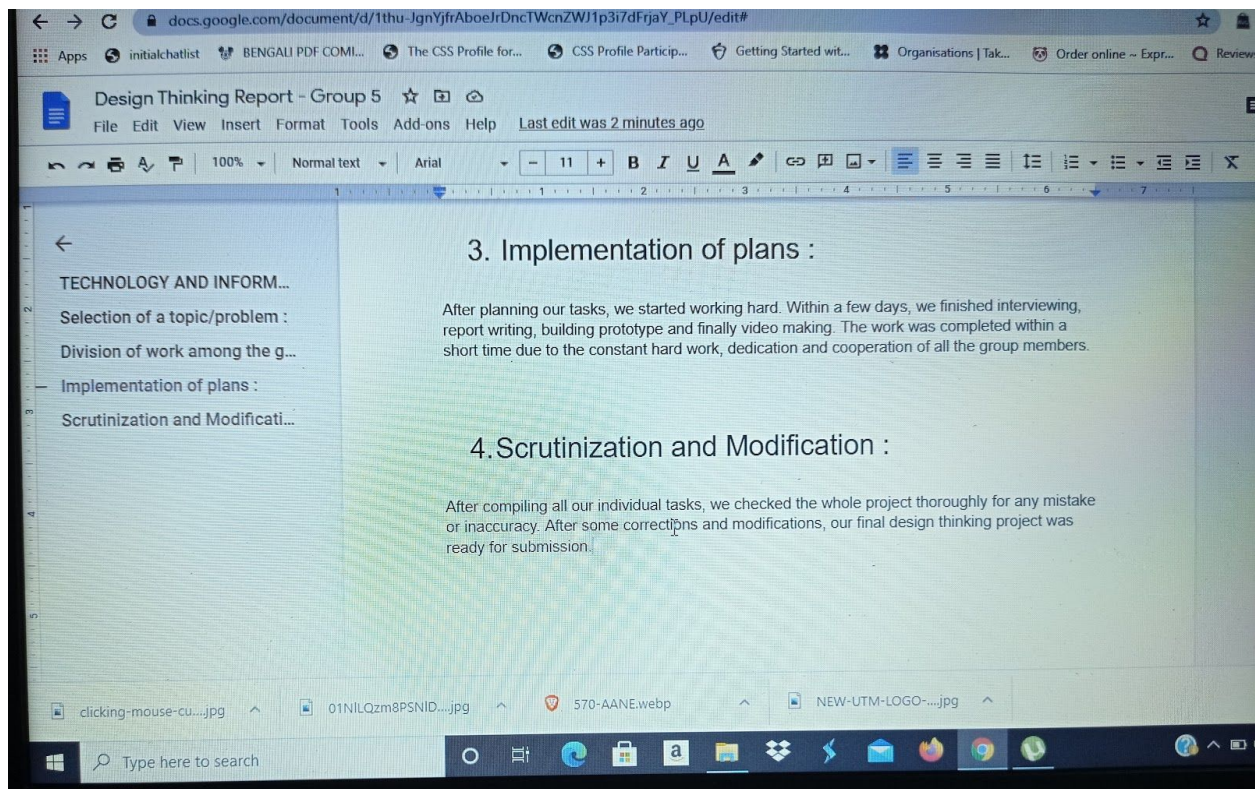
docs.google.com/document/d/1thu-JgnYjfrAboeJrDncTWcnZWJ1p3i7dFrjaY_PLpU/edit#

Apps initialchatlist BENGALI PDF COMI... The CSS Profile for... CSS Profile Particip... Getting Started wit... Organisations | Tak... Order online ~ Expr... Review

Design Thinking Report - Group 5

File Edit View Insert Format Tools Add-ons Help Last edit was 2 minutes ago

100% Normal text Arial 11 B I U A

TECHNOLOGY AND INFORM...
Selection of a topic/problem :
Division of work among the g...
Implementation of plans :
Scrutinization and Modificati...

3. Implementation of plans :

After planning our tasks, we started working hard. Within a few days, we finished interviewing, report writing, building prototype and finally video making. The work was completed within a short time due to the constant hard work, dedication and cooperation of all the group members.

4.Scrutinization and Modification :

After compiling all our individual tasks, we checked the whole project thoroughly for any mistake or inaccuracy. After some corrections and modifications, our final design thinking project was ready for submission.

clicking-mouse-cu....jpg 01NILQzm8PSNID....jpg 570-AANE.webp NEW-UTM-LOGO-....jpg

Type here to search